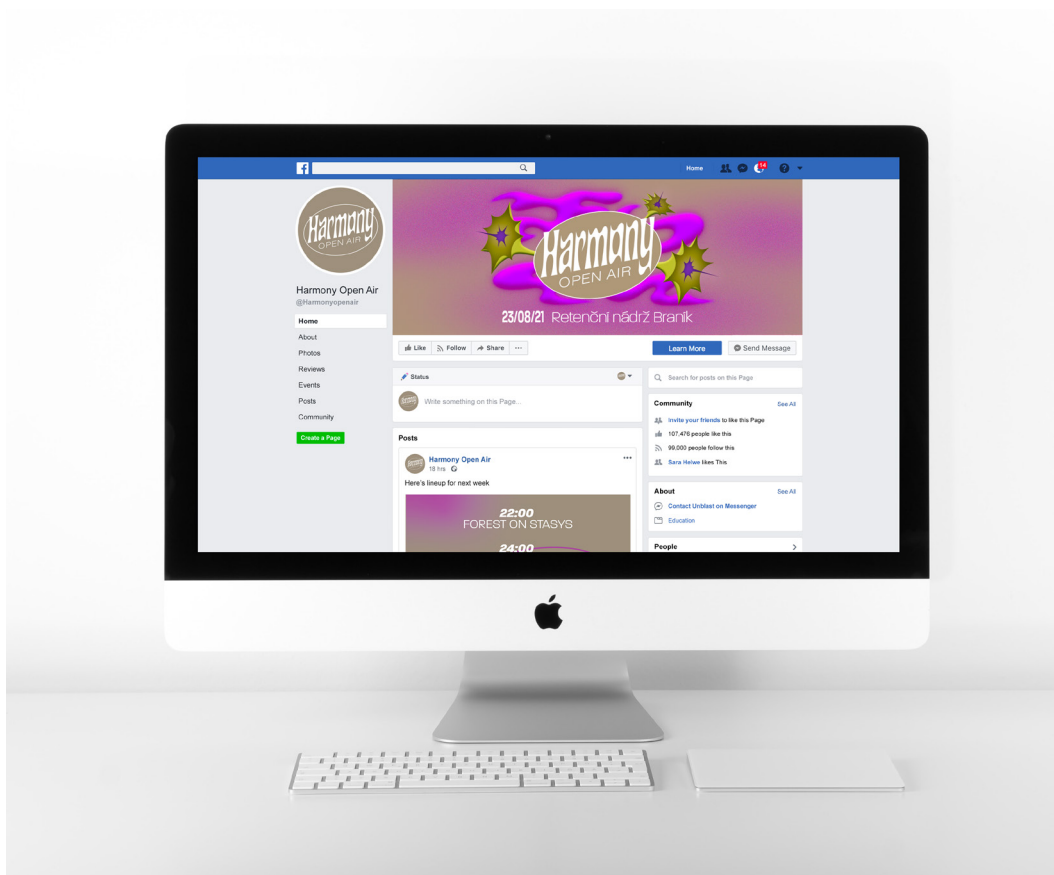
Home
14

Harmony
OPEN AIR

Harmony Open Air
@Harmonyopenair

Home
About
Photos
Reviews
Events
Posts
Community
Create a Page

Harmony
OPEN AIR
23/08/21 Retenční nádrž Braník

Like
Follow
Share
···
Learn More
Send Message

Status
Write something on this Page...

Posts
Harmony Open Air
18 hrs
Here's lineup for next week
22:00
FOREST ON STASYS
24:00

Search for posts on this Page

Community
See All
Invite your friends to like this Page
107,476 people like this
99,000 people follow this
Sara Helwe likes This

About
See All
Contact Unblast on Messenger
Education

People